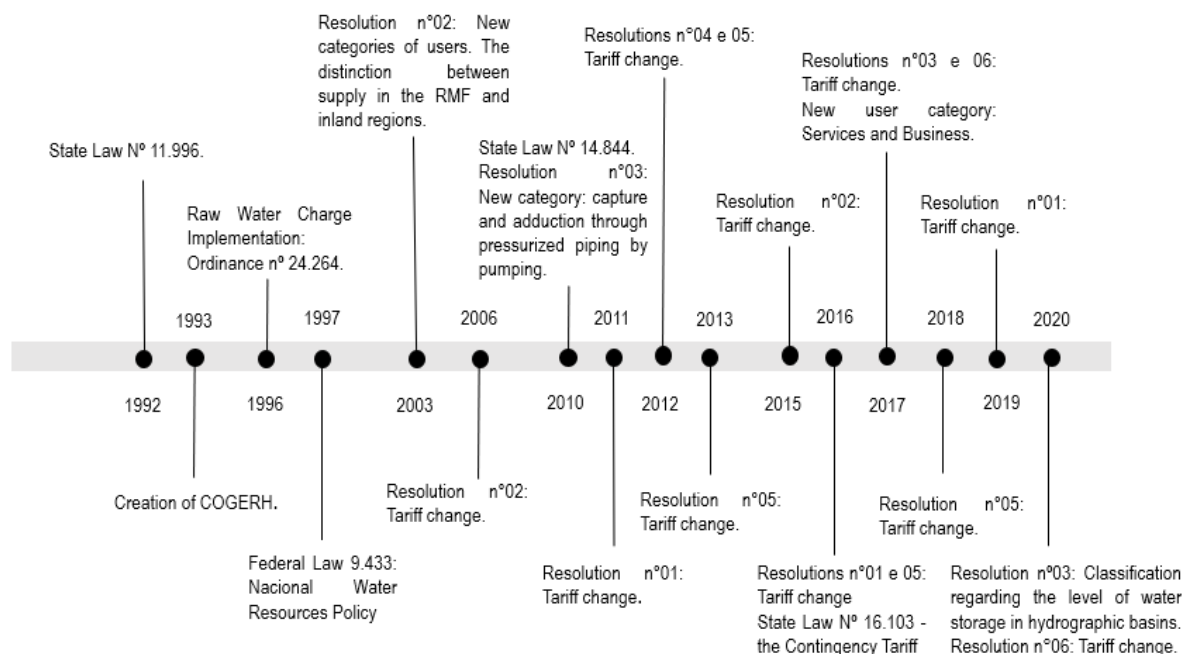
Resolution n°02: New categories of users. The distinction between supply in the RMF and inland regions.

Resolutions n°04 e 05: Tariff change.

Resolutions n°03 e 06: Tariff change.
New user category: Services and Business.

State Law Nº 11.996.

State Law Nº 14.844.
Resolution n°03: New category: capture and adduction through pressurized piping by pumping.

Raw Water Charge Implementation: Ordinance nº 24.264.

Resolution n°02: Tariff change.

Resolution n°01: Tariff change.

1993
1997
2006
2011
2013
2016
2018
2020

1992
1996
2003
2010
2012
2015
2017
2019

Creation of COGERH.

Resolution n°02: Tariff change.

Resolution n°05: Tariff change.

Resolution n°05: Tariff change.

Federal Law 9.433: Nacional Water Resources Policy

Resolution n°01: Tariff change.

Resolutions n°01 e 05: Tariff change
State Law Nº 16.103 - the Contingency Tariff

Resolution nº03: Classification regarding the level of water storage in hydrographic basins.
Resolution n°06: Tariff change.